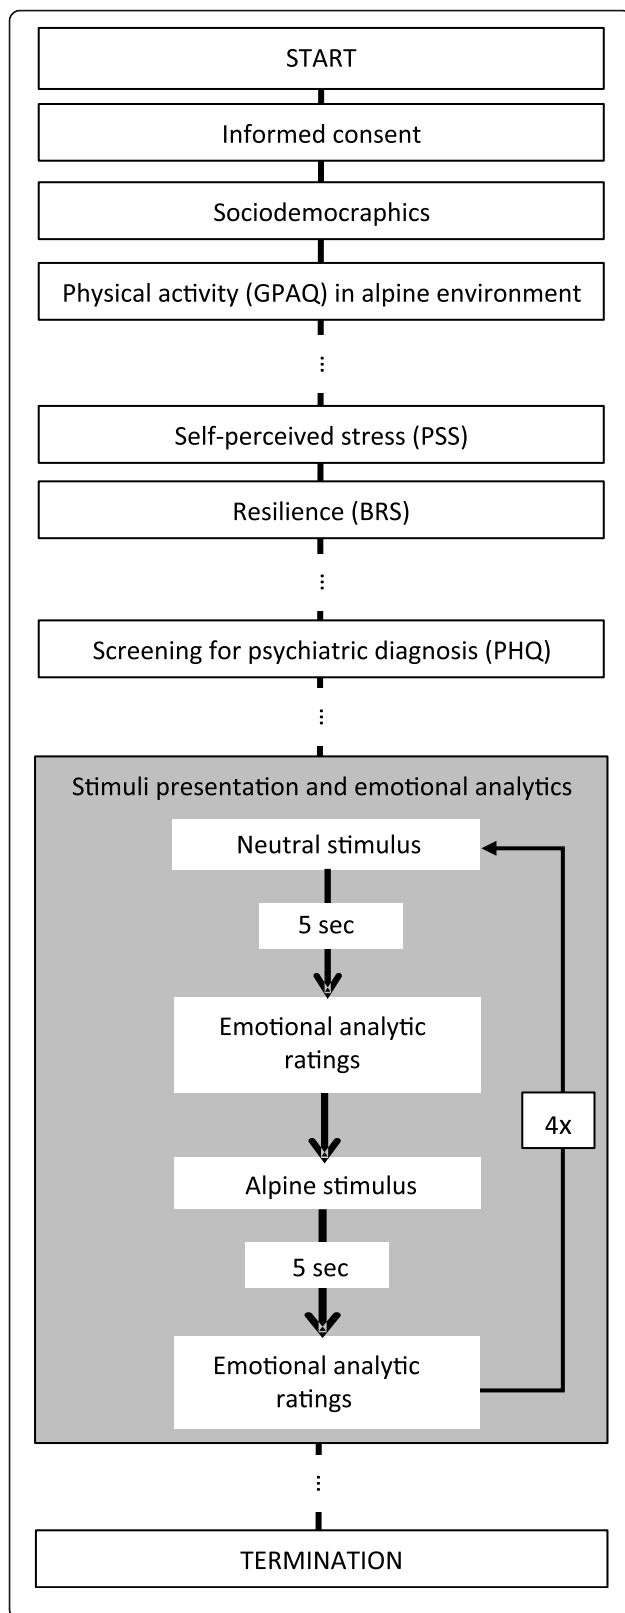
START

Informed consent

Sociodemocraphics

Physical activity (GPAQ) in alpine environment

⋮

Self-perceived stress (PSS)

Resilience (BRS)

⋮

Screening for psychiatric diagnosis (PHQ)

⋮

Stimuli presentation and emotional analytics

Neutral stimulus

5 sec

Emotional analytic ratings

Alpine stimulus

5 sec

Emotional analytic ratings

4x

⋮

TERMINATION